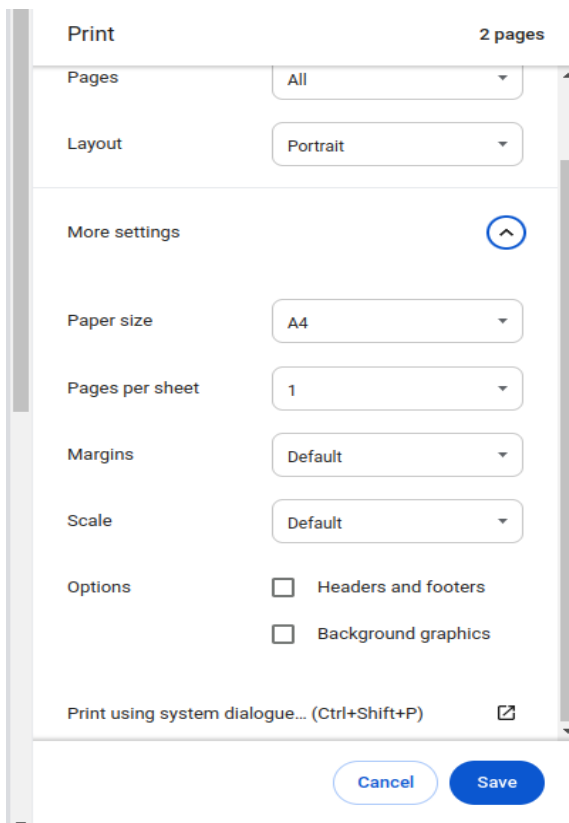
Print

2 pages

Pages
All

Layout
Portrait

More settings

Paper size
A4

Pages per sheet
1

Margins
Default

Scale
Default

Options
Headers and footers
Background graphics

Print using system dialogue... (Ctrl+Shift+P)

Cancel
Save